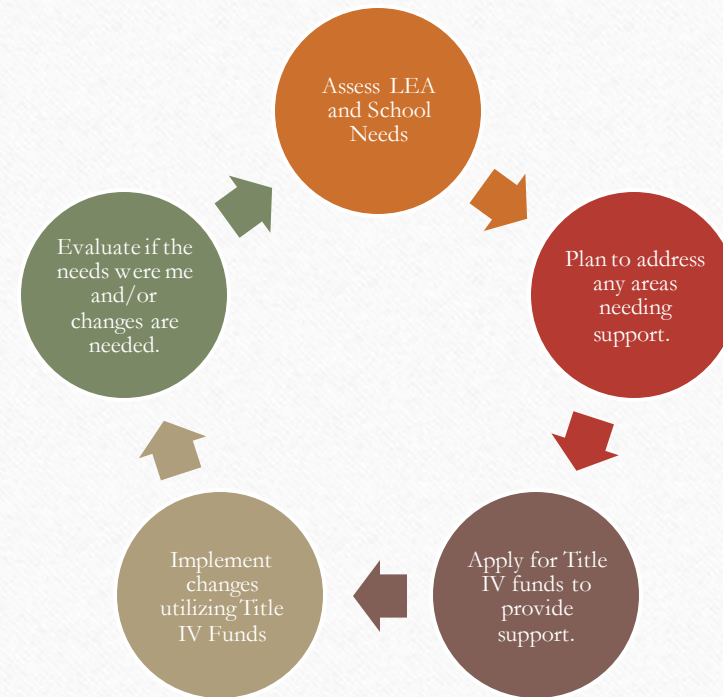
Assess LEA and School Needs

Plan to address any areas needing support.

Apply for Title IV funds to provide support.

Implement changes utilizing Title IV Funds

Evaluate if the needs were me and/or changes are needed.